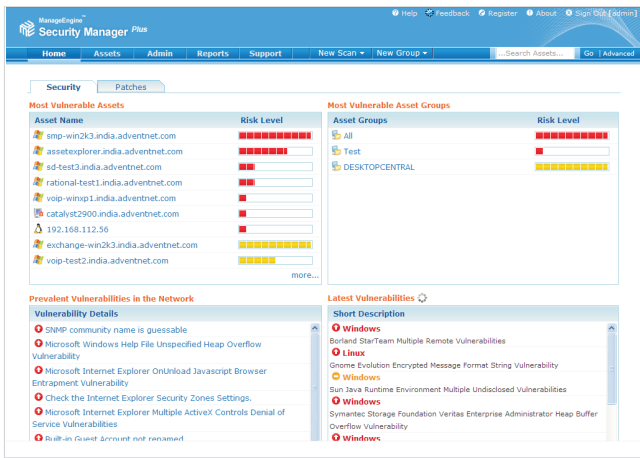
ManageEngine™
Security Manager Plus

Help Feedback Register About Sign Out [admin]

Home Assets Admin Reports Support New Scan ▾ New Group ▾ ...Search Assets... Go Advanced

Security Patches

Most Vulnerable Assets

| Asset Name | Risk Level |
|---|---|
| smp-win2k3.india.adventnet.com | |
| assetexplorer.india.adventnet.com | |
| sd-test3.india.adventnet.com | |
| rational-test1.india.adventnet.com | |
| voip-winxp1.india.adventnet.com | |
| catalyst2900.india.adventnet.com | |
| 192.168.112.56 | |
| exchange-win2k3.india.adventnet.com | |
| voip-test2.india.adventnet.com | |

more...

Most Vulnerable Asset Groups

| Asset Groups | Risk Level |
|---|---|
| All | |
| Test | |
| DESKTOPCENTRAL | |

Prevalent Vulnerabilities in the Network

Vulnerability Details

SNMP community name is guessable

Microsoft Windows Help File Unspecified Heap Overflow Vulnerability

Microsoft Internet Explorer OnUnload Javascript Browser Entrapment Vulnerability

Check the Internet Explorer Security Zones Settings.

Microsoft Internet Explorer Multiple ActiveX Controls Denial of Service Vulnerabilities

Built-in Guest Account not renamed

Latest Vulnerabilities

Short Description

Windows
Borland StarTeam Multiple Remote Vulnerabilities

Linux
Gnome Evolution Encrypted Message Format String Vulnerability

Windows
Sun Java Runtime Environment Multiple Undisclosed Vulnerabilities

Windows
Symantec Storage Foundation Veritas Enterprise Administrator Heap Buffer Overflow Vulnerability

Windows